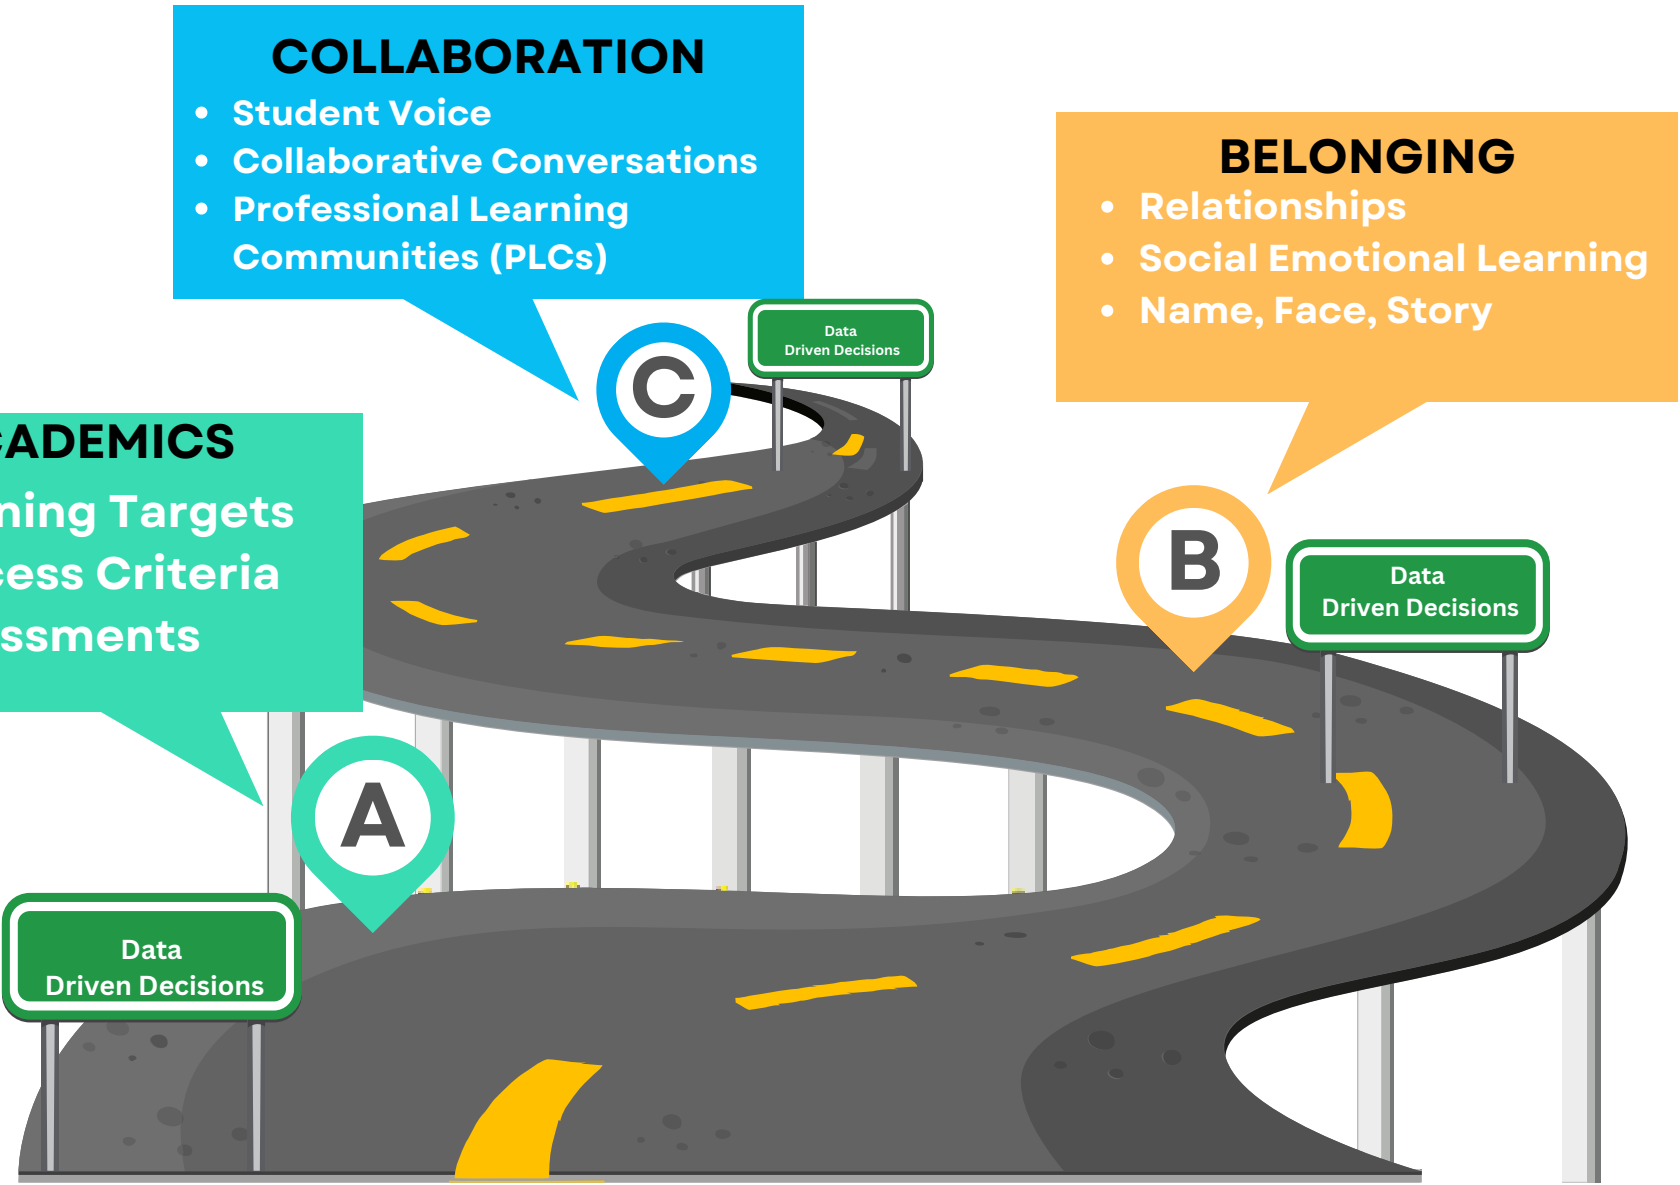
COLLABORATION
- Student Voice
- Collaborative Conversations
- Professional Learning Communities (PLCs)

BELONGING
- Relationships
- Social Emotional Learning
- Name, Face, Story

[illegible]ADEMICS
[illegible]ning Targets
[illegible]cess Criteria
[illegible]ssments

C

Data Driven Decisions

B

Data Driven Decisions

A

Data Driven Decisions